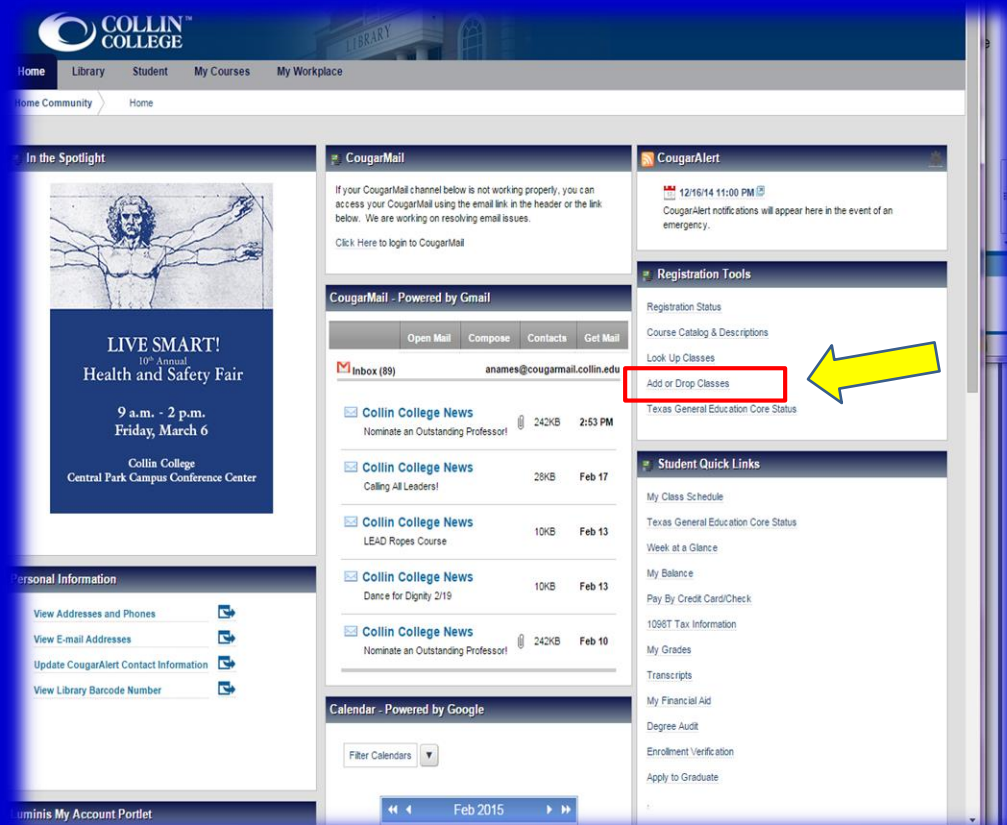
COLLIN™ COLLEGE

LIBRARY

Home | Library | Student | My Courses | My Workplace

Home Community | Home

In the Spotlight

LIVE SMART!
10th Annual
Health and Safety Fair

9 a.m. - 2 p.m.
Friday, March 6

Collin College
Central Park Campus Conference Center

Personal Information

View Addresses and Phones
View E-mail Addresses
Update CougarAlert Contact Information
View Library Barcode Number

Luminis My Account Portlet

CougarMail

If your CougarMail channel below is not working properly, you can access your CougarMail using the email link in the header or the link below. We are working on resolving email issues.

Click Here to login to CougarMail

CougarMail - Powered by Gmail

Open Mail | Compose | Contacts | Get Mail

Inbox (89) anames@cougarmail.collin.edu

| Collin College News<br>Nominate an Outstanding Professor! | 242KB | 2:53 PM |
|---|---|---|
| Collin College News<br>Calling All Leaders! | 28KB | Feb 17 |
| Collin College News<br>LEAD Ropes Course | 10KB | Feb 13 |
| Collin College News<br>Dance for Dignity 2/19 | 10KB | Feb 13 |
| Collin College News<br>Nominate an Outstanding Professor! | 242KB | Feb 10 |

Calendar - Powered by Google

Filter Calendars

Feb 2015

CougarAlert

12/16/14 11:00 PM
CougarAlert notifications will appear here in the event of an emergency.

Registration Tools

Registration Status
Course Catalog & Descriptions
Look Up Classes
Add or Drop Classes
Texas General Education Core Status

Student Quick Links

My Class Schedule
Texas General Education Core Status
Week at a Glance
My Balance
Pay By Credit Card/Check
1098T Tax Information
My Grades
Transcripts
My Financial Aid
Degree Audit
Enrollment Verification
Apply to Graduate